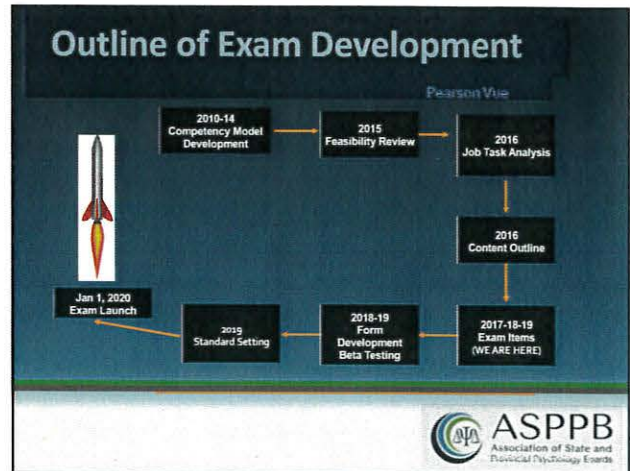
Outline of Exam Development

Pearson Vue

2010-14
Competency Model Development

2015
Feasibility Review

2016
Job Task Analysis

2016
Content Outline

2017-18-19
Exam Items
(WE ARE HERE)

2018-19
Form Development Beta Testing

2019
Standard Setting

Jan 1, 2020
Exam Launch

ASPPB
Association of State and Provincial Psychology Boards